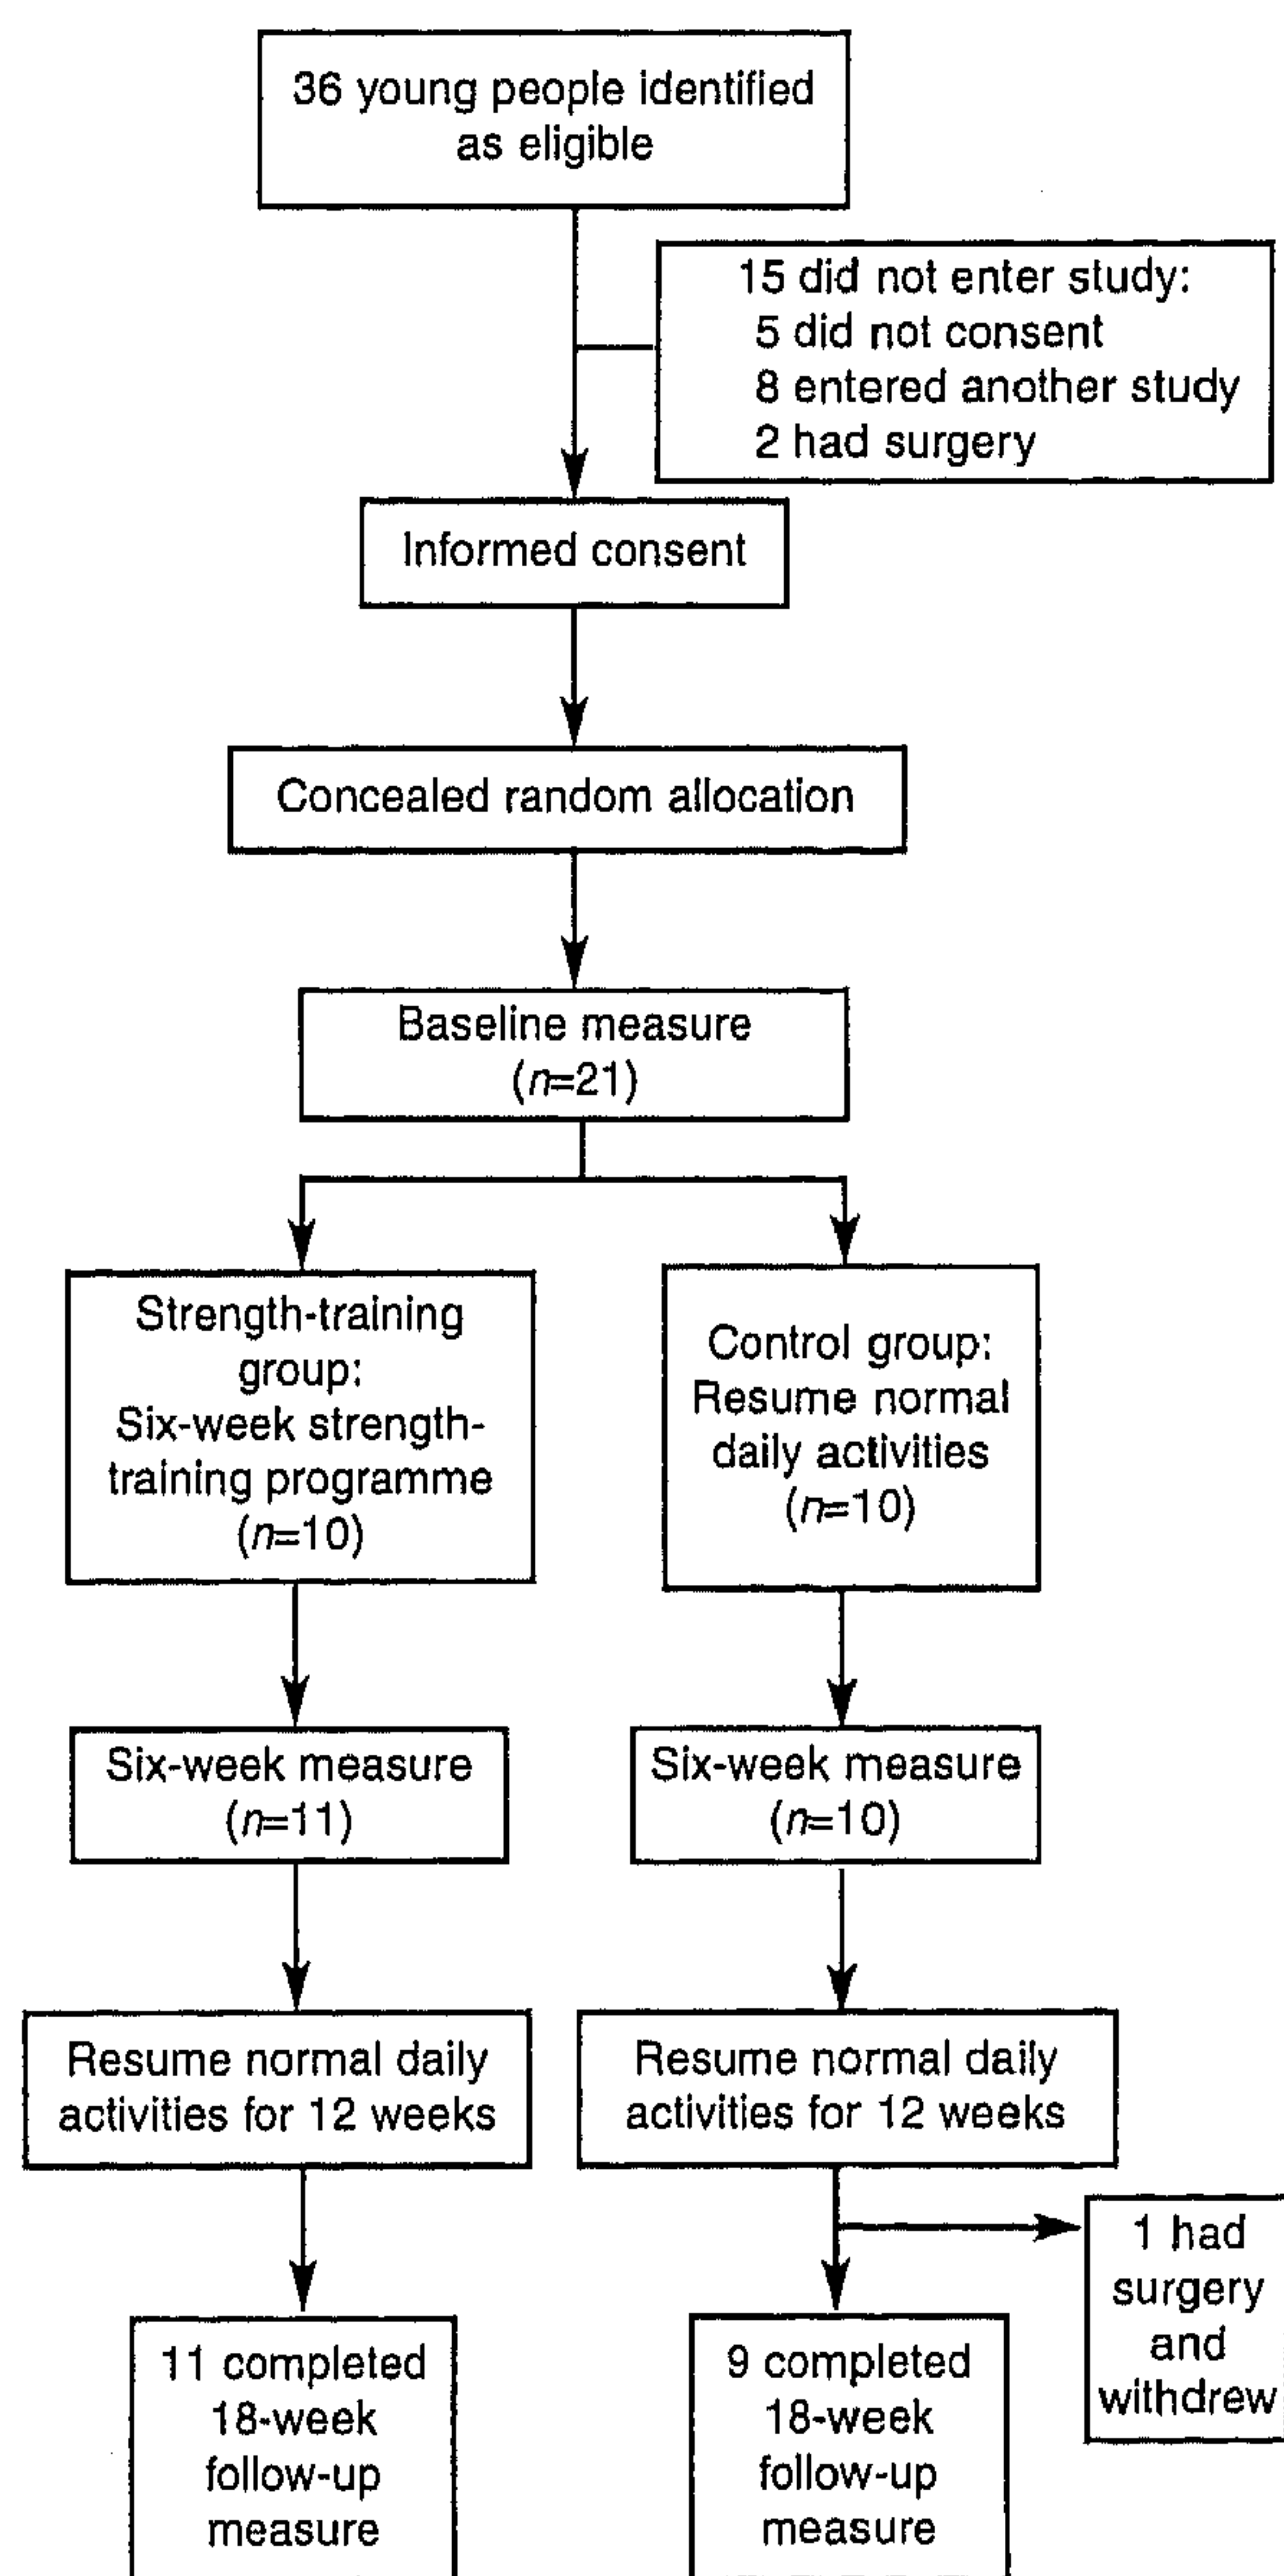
36 young people identified as eligible

15 did not enter study:
5 did not consent
8 entered another study
2 had surgery

Informed consent

Concealed random allocation

Baseline measure ($n$=21)

Strength-training group: Six-week strength-training programme ($n$=10)

Control group: Resume normal daily activities ($n$=10)

Six-week measure ($n$=11)

Six-week measure ($n$=10)

Resume normal daily activities for 12 weeks

Resume normal daily activities for 12 weeks

1 had surgery and withdrew

11 completed 18-week follow-up measure

9 completed 18-week follow-up measure